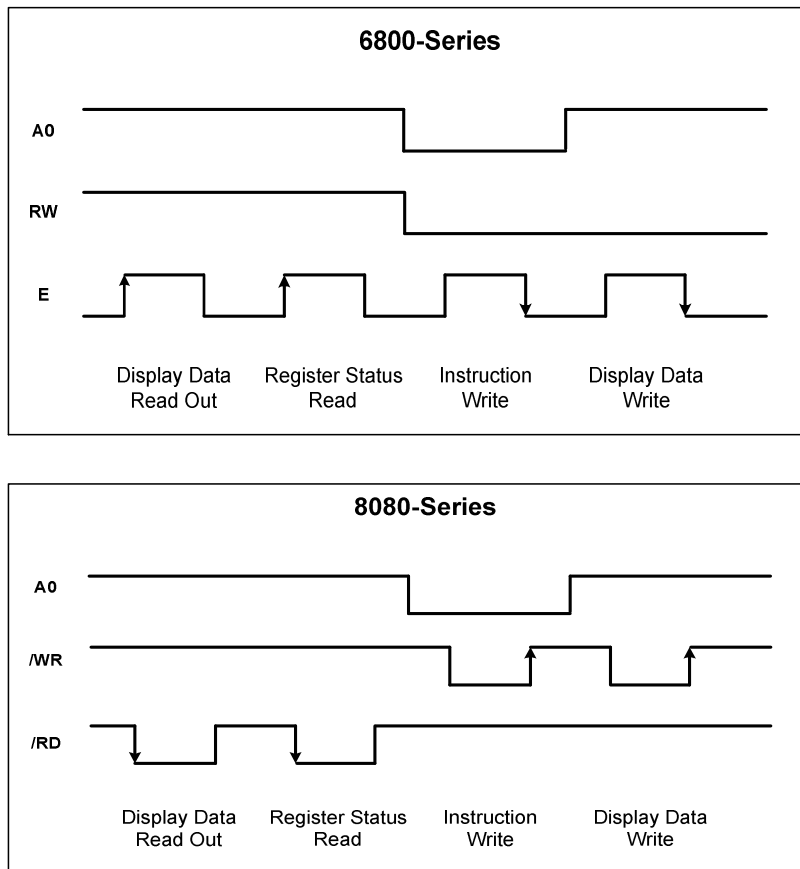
6800-Series

A0

RW

E

Display Data Read Out

Register Status Read

Instruction Write

Display Data Write

8080-Series

A0

/WR

/RD

Display Data Read Out

Register Status Read

Instruction Write

Display Data Write